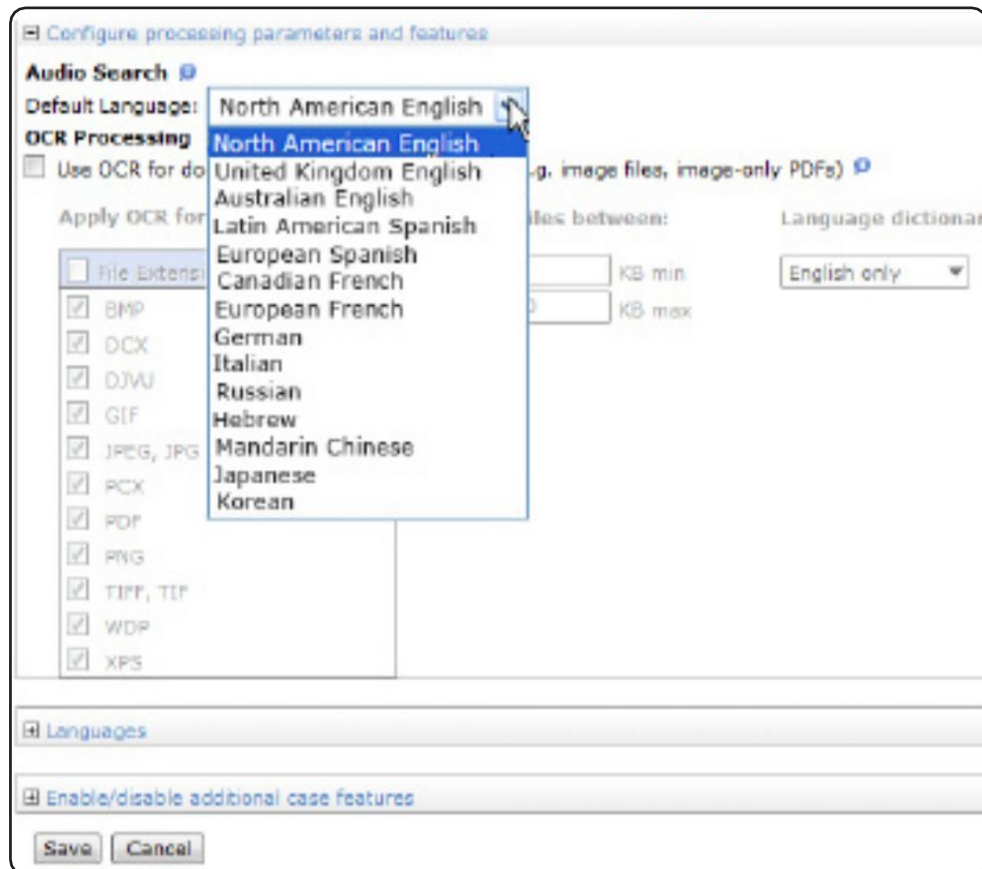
⊟ Configure processing parameters and features

Audio Search

Default Language: North American English

OCR Processing

Use OCR for do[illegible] g. image files, image-only PDFs)

Apply OCR for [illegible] iles between: Language dictionar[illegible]

File Extensi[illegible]

BMP

DCX

DJVU

GIF

JPEG, JPG

PCX

PDF

PNG

TIFF, TIF

WDP

XPS

KB min

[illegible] KB max

English only

North American English
United Kingdom English
Australian English
Latin American Spanish
European Spanish
Canadian French
European French
German
Italian
Russian
Hebrew
Mandarin Chinese
Japanese
Korean

⊞ Languages

⊞ Enable/disable additional case features

Save Cancel